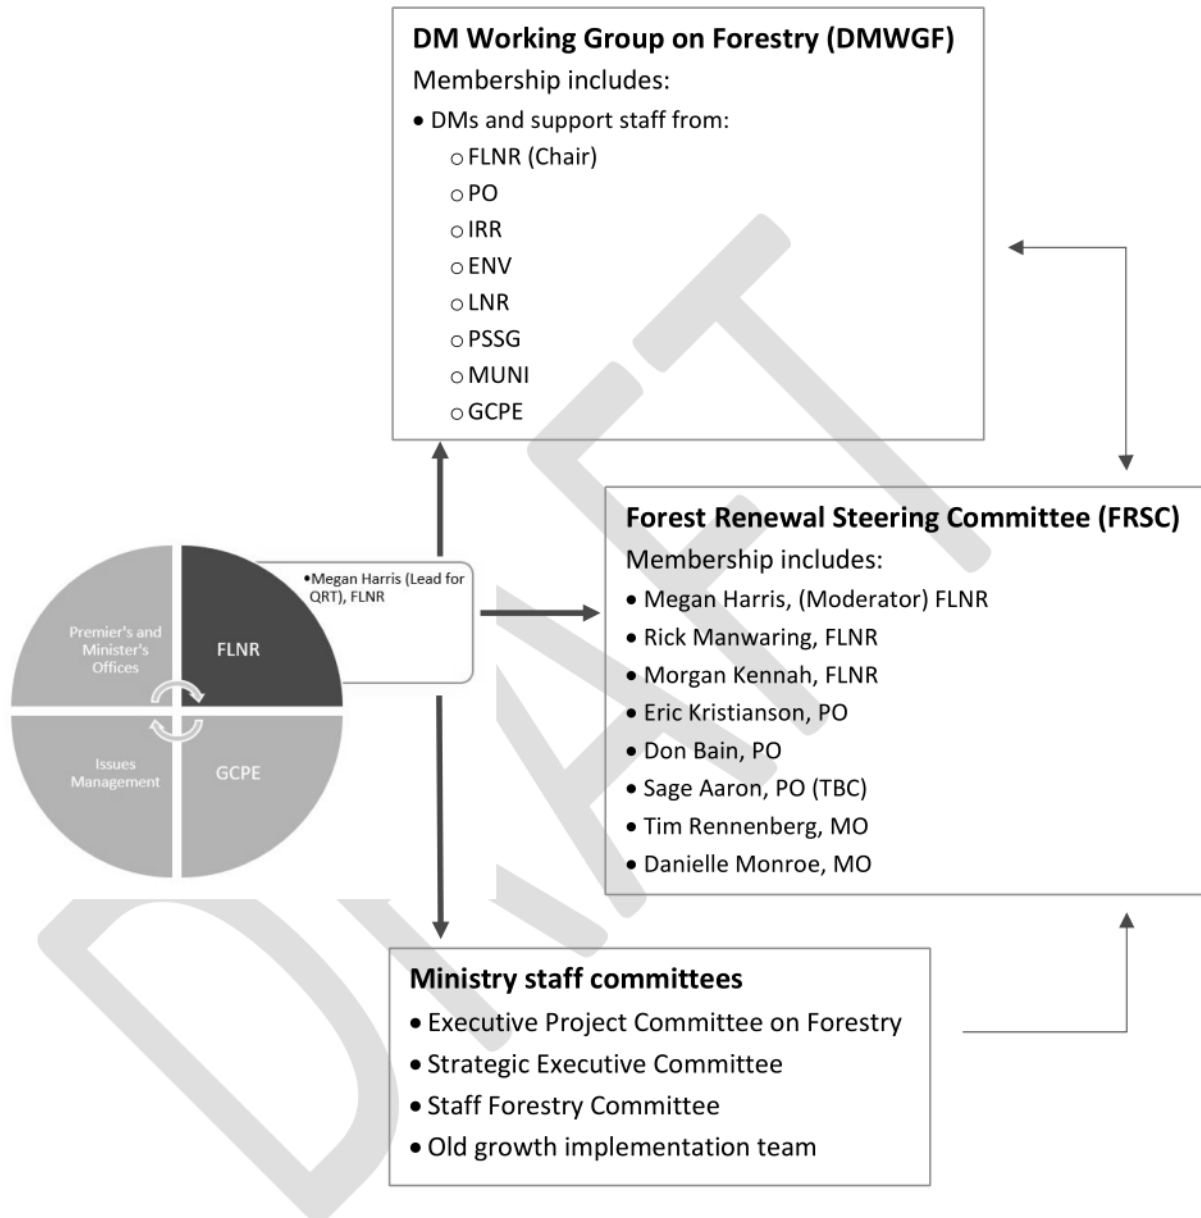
**DM Working Group on Forestry (DMWGF)**

Membership includes:

- DMs and support staff from:
  - FLNR (Chair)
  - PO
  - IRR
  - ENV
  - LNR
  - PSSG
  - MUNI
  - GCPE

**Forest Renewal Steering Committee (FRSC)**

Membership includes:

- Megan Harris, (Moderator) FLNR
- Rick Manwaring, FLNR
- Morgan Kennah, FLNR
- Eric Kristianson, PO
- Don Bain, PO
- Sage Aaron, PO (TBC)
- Tim Rennenberg, MO
- Danielle Monroe, MO

Premier's and Minister's Offices

FLNR

Issues Management

GCPE

- Megan Harris (Lead for QRT), FLNR

**Ministry staff committees**

- Executive Project Committee on Forestry
- Strategic Executive Committee
- Staff Forestry Committee
- Old growth implementation team

DRAFT